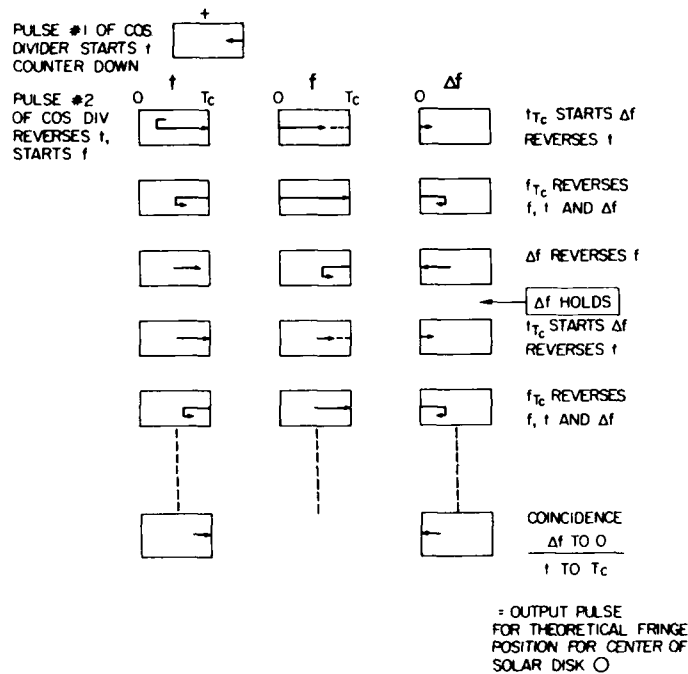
PULSE #1 OF COS DIVIDER STARTS t COUNTER DOWN

+

PULSE #2 OF COS DIV REVERSES t, STARTS f

t

O Tc

f

O Tc

Δf

O

$t_{T_c}$ STARTS Δf REVERSES t

$f_{T_c}$ REVERSES f, t AND Δf

Δf REVERSES f

Δf HOLDS

$t_{T_c}$ STARTS Δf REVERSES t

$f_{T_c}$ REVERSES f, t AND Δf

COINCIDENCE

$\frac{\Delta f \text{ TO } 0}{t \text{ TO } T_c}$

= OUTPUT PULSE FOR THEORETICAL FRINGE POSITION FOR CENTER OF SOLAR DISK ☉